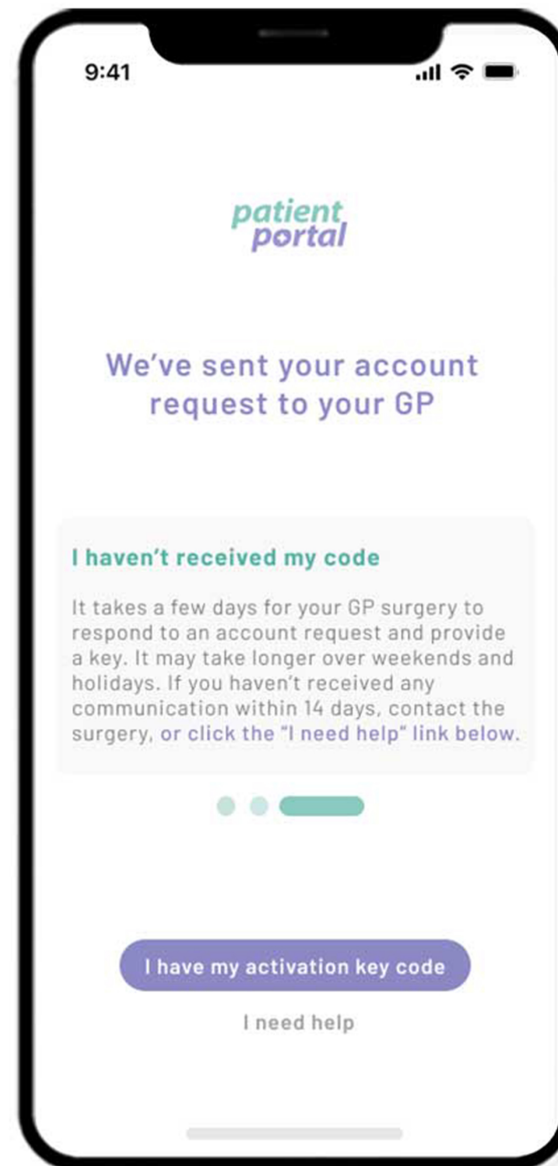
9:41

patient portal

We’ve sent your account request to your GP

I haven’t received my code

It takes a few days for your GP surgery to respond to an account request and provide a key. It may take longer over weekends and holidays. If you haven’t received any communication within 14 days, contact the surgery, or click the "I need help" link below.

I have my activation key code

I need help